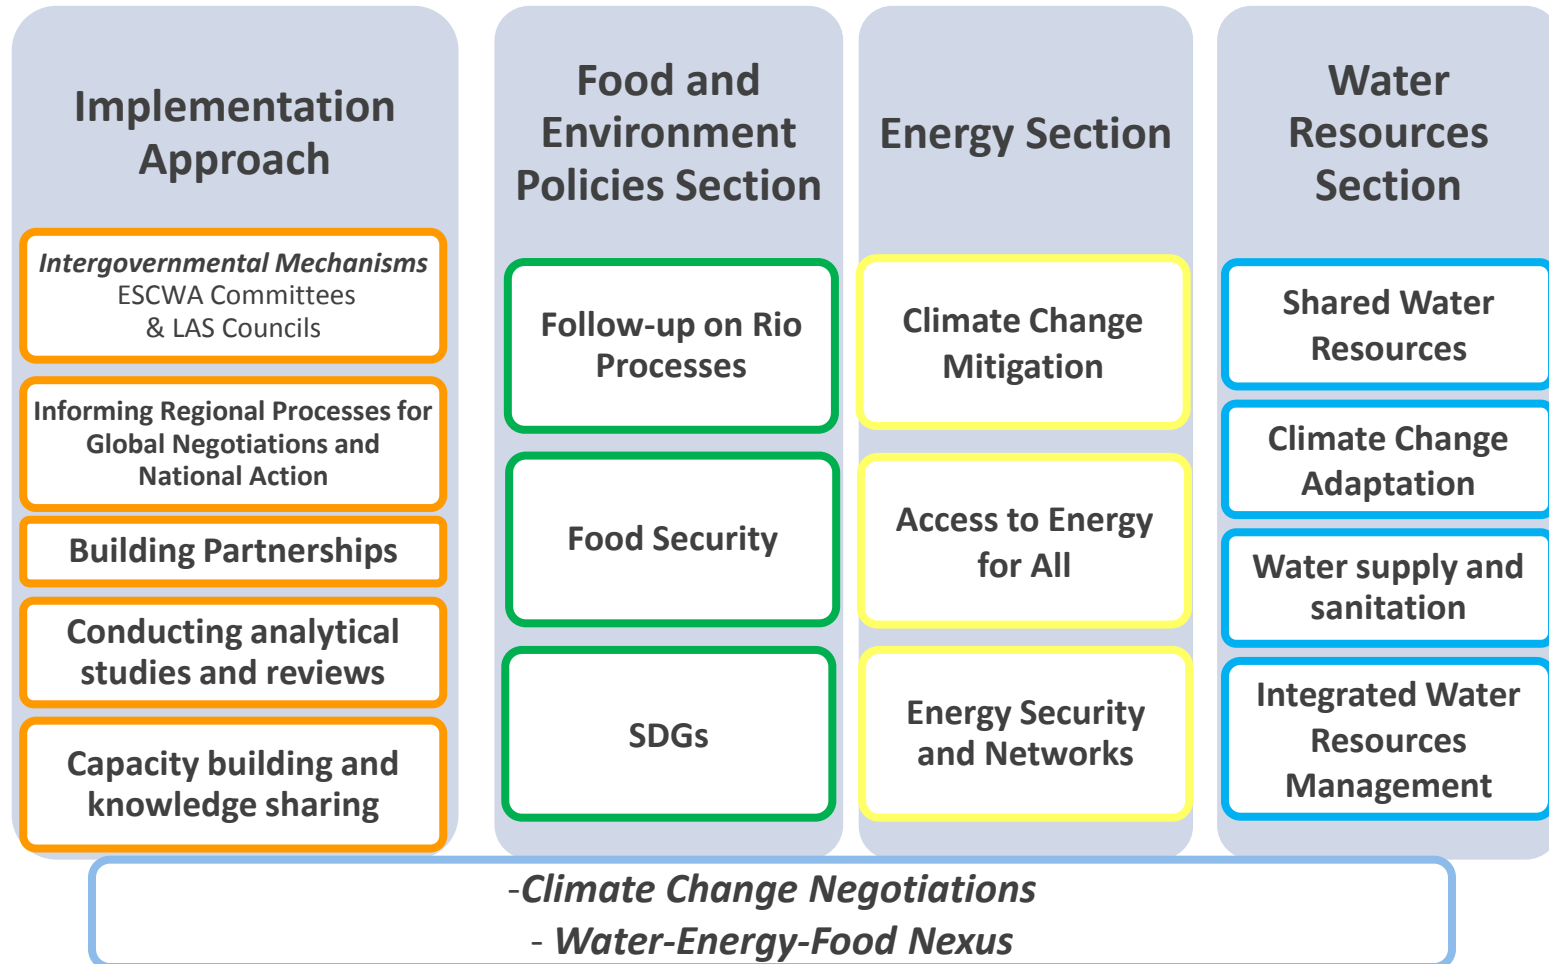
Implementation Approach

Intergovernmental Mechanisms
ESCWA Committees
& LAS Councils

Informing Regional Processes for Global Negotiations and National Action

Building Partnerships

Conducting analytical studies and reviews

Capacity building and knowledge sharing

Food and Environment Policies Section

Follow-up on Rio Processes

Food Security

SDGs

Energy Section

Climate Change Mitigation

Access to Energy for All

Energy Security and Networks

Water Resources Section

Shared Water Resources

Climate Change Adaptation

Water supply and sanitation

Integrated Water Resources Management

-Climate Change Negotiations
- Water-Energy-Food Nexus